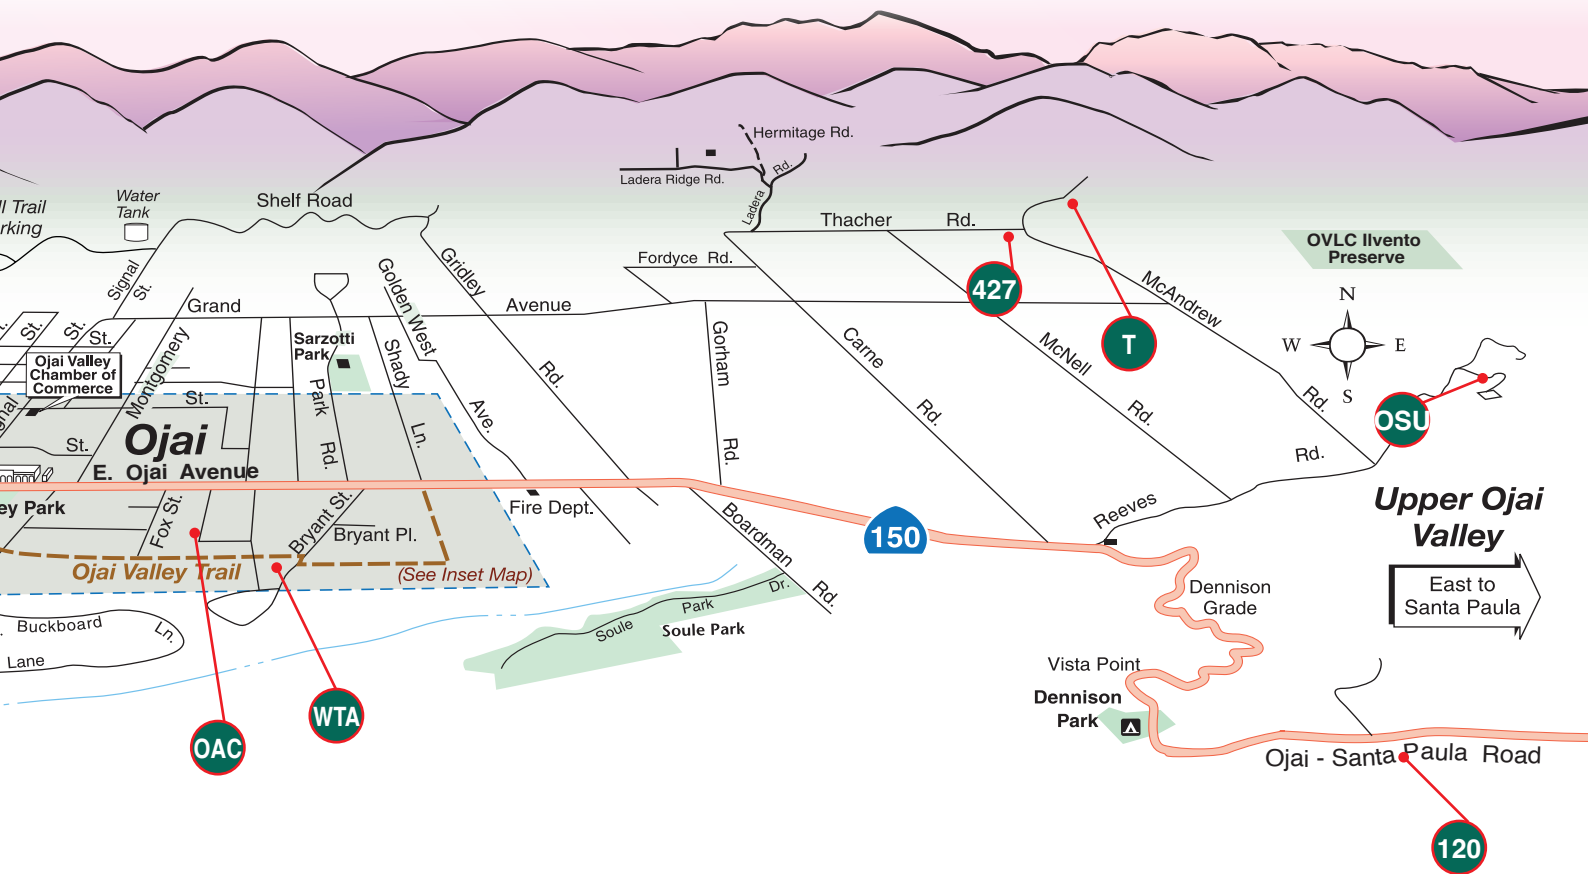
Hermitage Rd.
Rd.
Ladera Ridge Rd.
Ladera
Water Tank
l Trail
rking
Shelf Road
Thacher Rd.
OVLC Ilvento Preserve
Fordyce Rd.
Signal St.
Golden West
Gridley
Grand Avenue
427
McAndrew
N
W
E
S
T
St.
St.
St.
Montgomery
Sarzotti Park
Shady Ln.
Ojai Valley Chamber of Commerce
Park Rd.
Rd.
Ave.
Gorham Rd.
Carne Rd.
McNell Rd.
Rd.
OSU
St.
St.
Ojai
E. Ojai Avenue
Rd.
ey Park
Fox St.
Bryant St.
Bryant Pl.
Fire Dept.
Boardman Rd.
150
Reeves
Upper Ojai Valley
Ojai Valley Trail
(See Inset Map)
Dennison Grade
East to Santa Paula
Buckboard Ln.
Lane
Park Dr.
Soule
Soule Park
Vista Point
Dennison Park
WTA
OAC
Ojai - Santa Paula Road
120